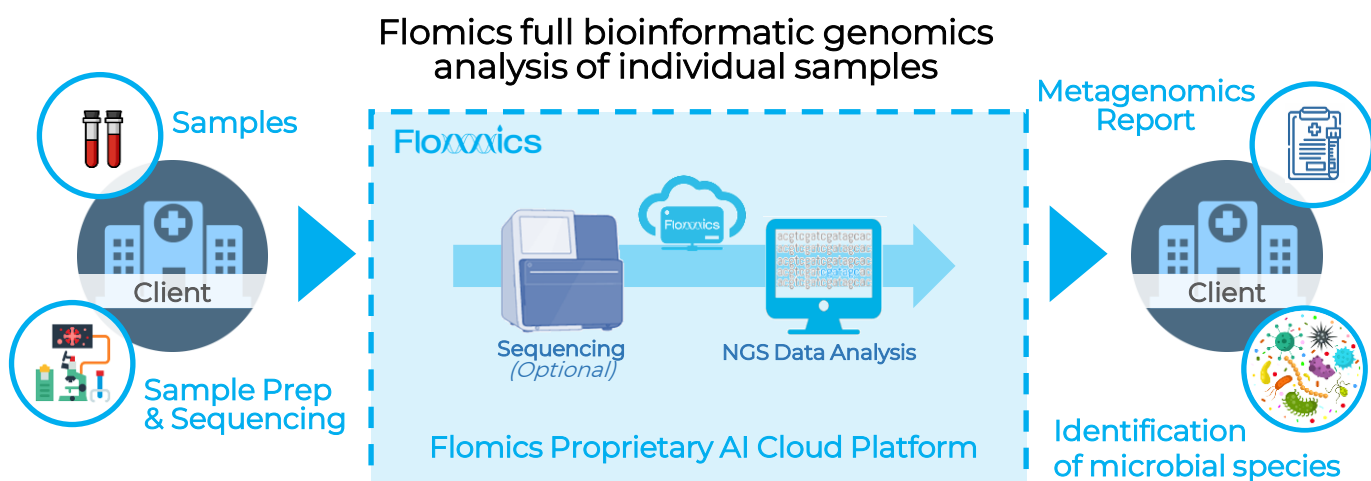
Flomics full bioinformatic genomics analysis of individual samples

Samples

Client

Sample Prep & Sequencing

Flomics

Flomics

Sequencing
(Optional)

NGS Data Analysis

Flomics Proprietary AI Cloud Platform

Metagenomics Report

Client

Identification of microbial species